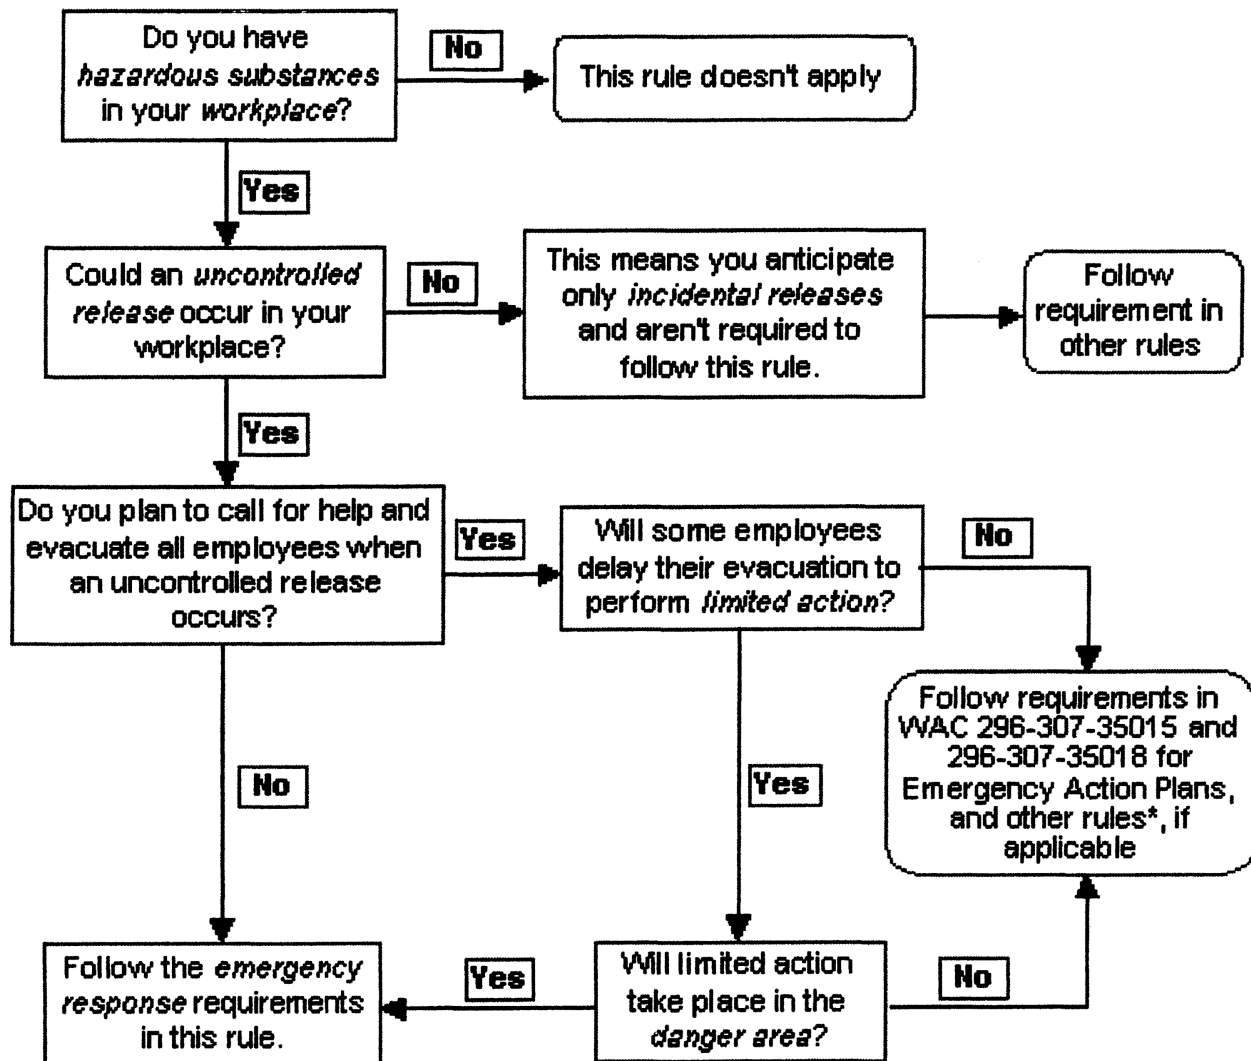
Do you have *hazardous substances* in your *workplace*?

No

This rule doesn't apply

Yes

Could an *uncontrolled release* occur in your workplace?

No

This means you anticipate only *incidental releases* and aren't required to follow this rule.

Follow requirement in other rules

Yes

Do you plan to call for help and evacuate all employees when an uncontrolled release occurs?

Yes

Will some employees delay their evacuation to perform *limited action?*

No

Follow requirements in WAC 296-307-35015 and 296-307-35018 for Emergency Action Plans, and other rules*, if applicable

No

Yes

Follow the *emergency response* requirements in this rule.

Yes

Will limited action take place in the *danger area?*

No